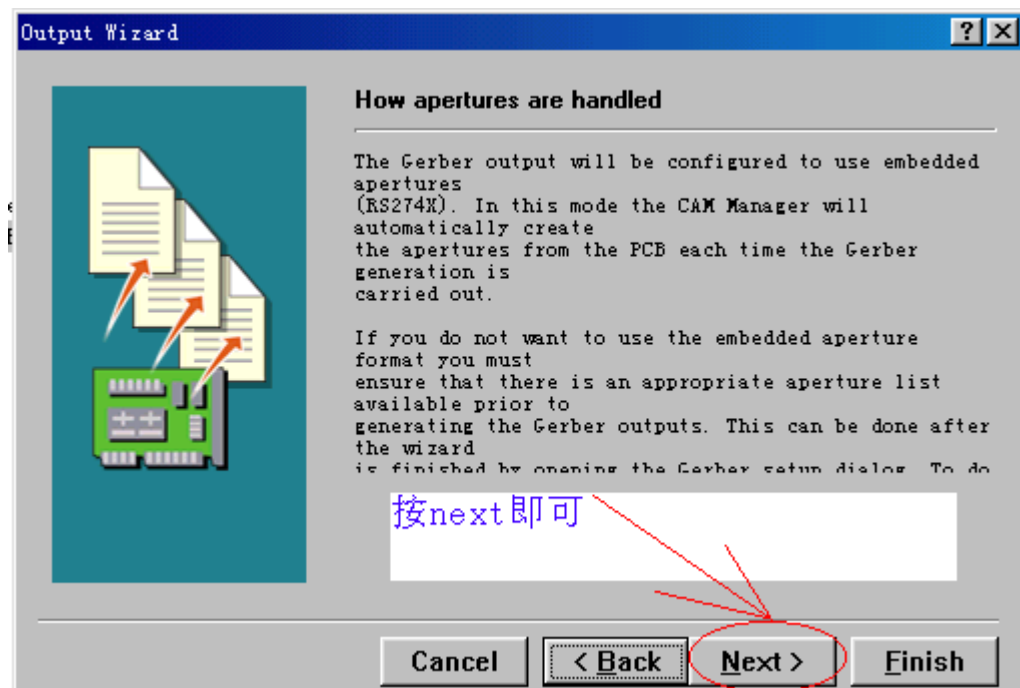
Output Wizard

?

How apertures are handled

The Gerber output will be configured to use embedded apertures
(RS274X). In this mode the CAM Manager will automatically create
the apertures from the PCB each time the Gerber generation is
carried out.

If you do not want to use the embedded aperture format you must
ensure that there is an appropriate aperture list available prior to
generating the Gerber outputs. This can be done after the wizard
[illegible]

按next即可

Cancel

< Back

Next >

Finish